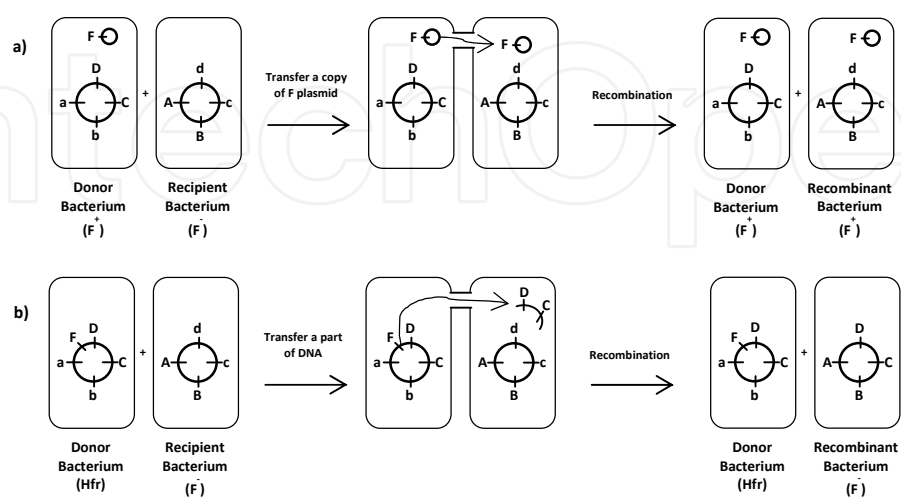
a)

F

D
a C
b

+

d
A c
B

Transfer a copy of F plasmid

F F

D
a C
b

d
A c
B

Recombination

F

D
a C
b

+

F

d
A c
B

Donor Bacterium
($F^+$)

Recipient Bacterium
($F^-$)

Donor Bacterium
($F^+$)

Recombinant Bacterium
($F^+$)

b)

F
D
a C
b

+

d
A c
B

Transfer a part of DNA

D
C

F
D
a C
b

d
A c
B

Recombination

F
D
a C
b

+

D
A C
B

Donor Bacterium
(Hfr)

Recipient Bacterium
($F^-$)

Donor Bacterium
(Hfr)

Recombinant Bacterium
($F^-$)